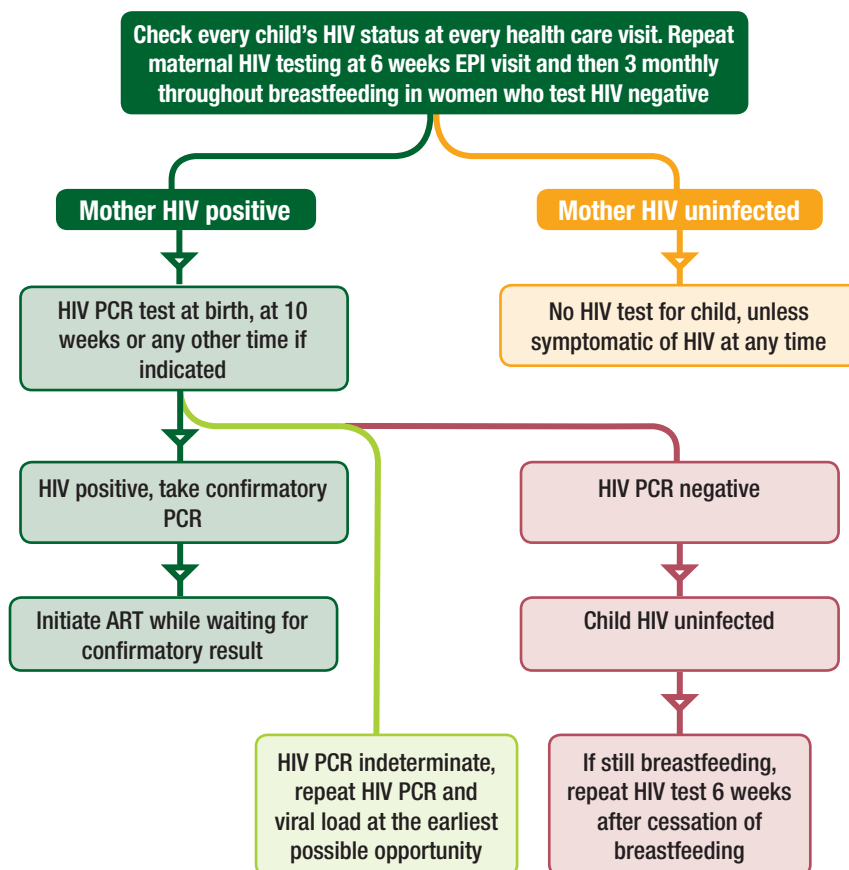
Check every child's HIV status at every health care visit. Repeat maternal HIV testing at 6 weeks EPI visit and then 3 monthly throughout breastfeeding in women who test HIV negative

Mother HIV positive

Mother HIV uninfected

HIV PCR test at birth, at 10 weeks or any other time if indicated

No HIV test for child, unless symptomatic of HIV at any time

HIV positive, take confirmatory PCR

HIV PCR negative

Initiate ART while waiting for confirmatory result

Child HIV uninfected

HIV PCR indeterminate, repeat HIV PCR and viral load at the earliest possible opportunity

If still breastfeeding, repeat HIV test 6 weeks after cessation of breastfeeding